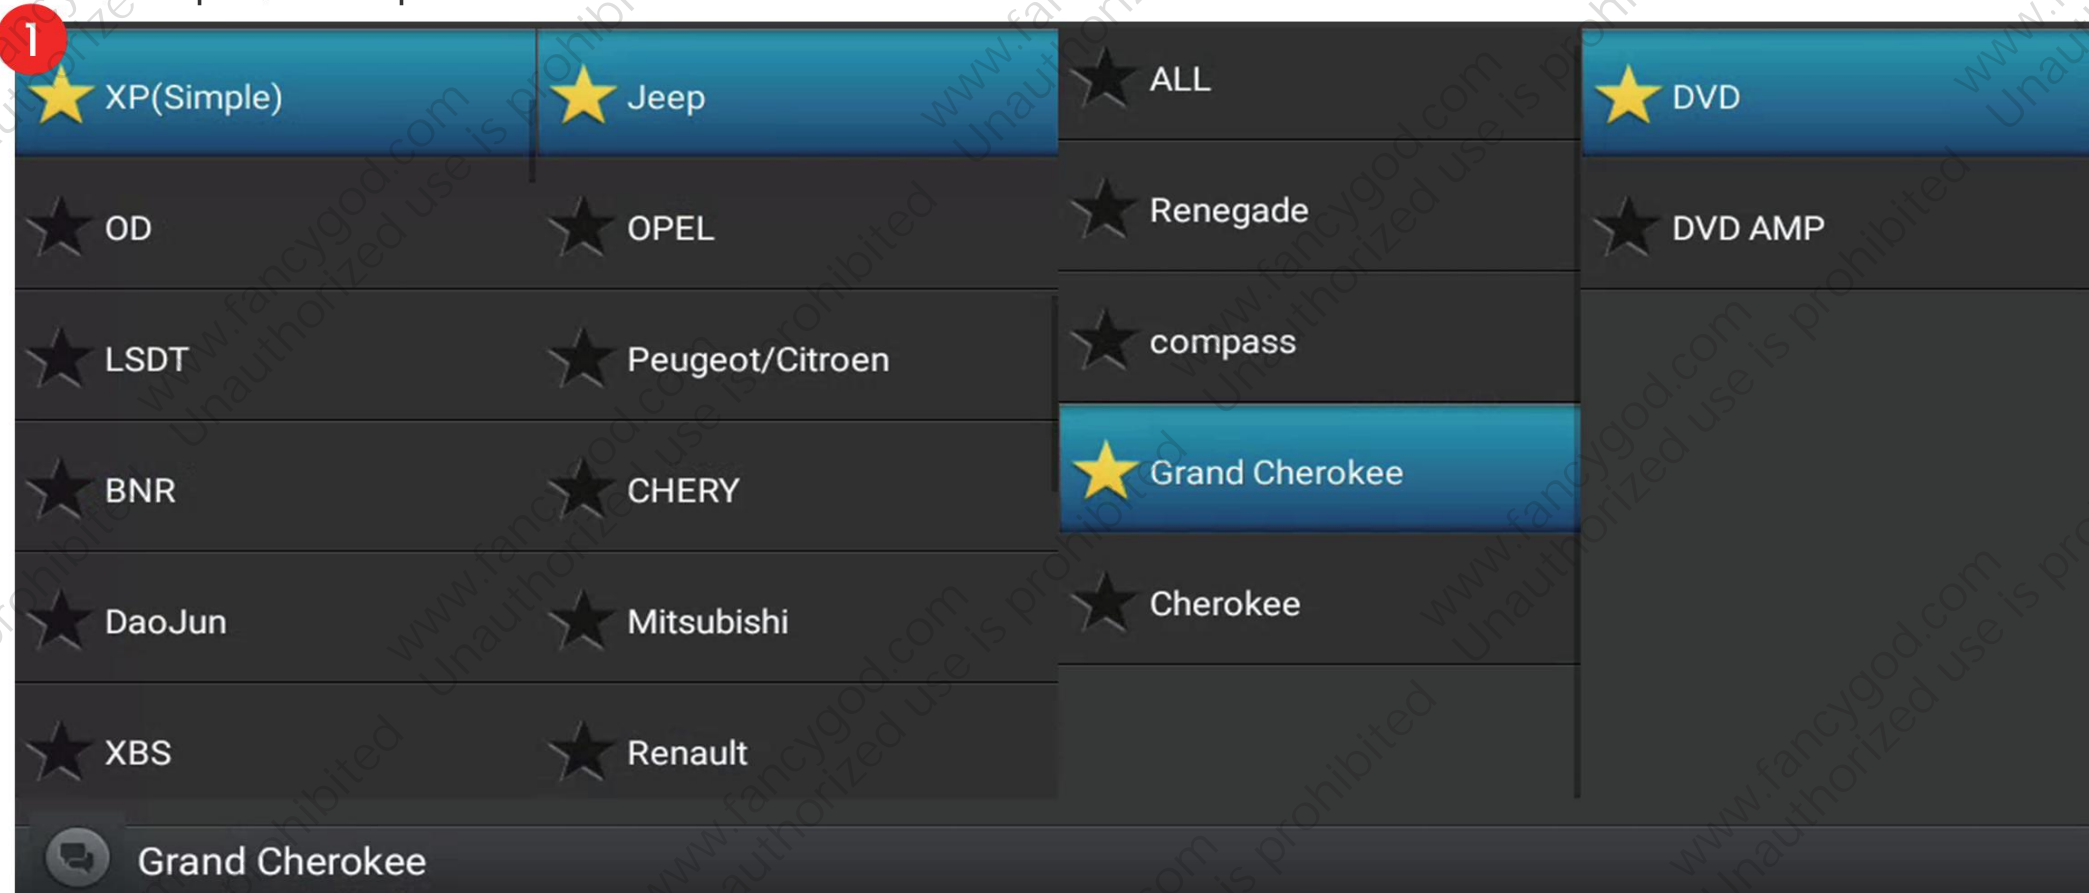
1

XP(Simple)
OD
LSDT
BNR
DaoJun
XBS

Jeep
OPEL
Peugeot/Citroen
CHERY
Mitsubishi
Renault

ALL
Renegade
compass
Grand Cherokee
Cherokee

DVD
DVD AMP

Grand Cherokee

www.fancygod.com Unauthorized use is prohibited